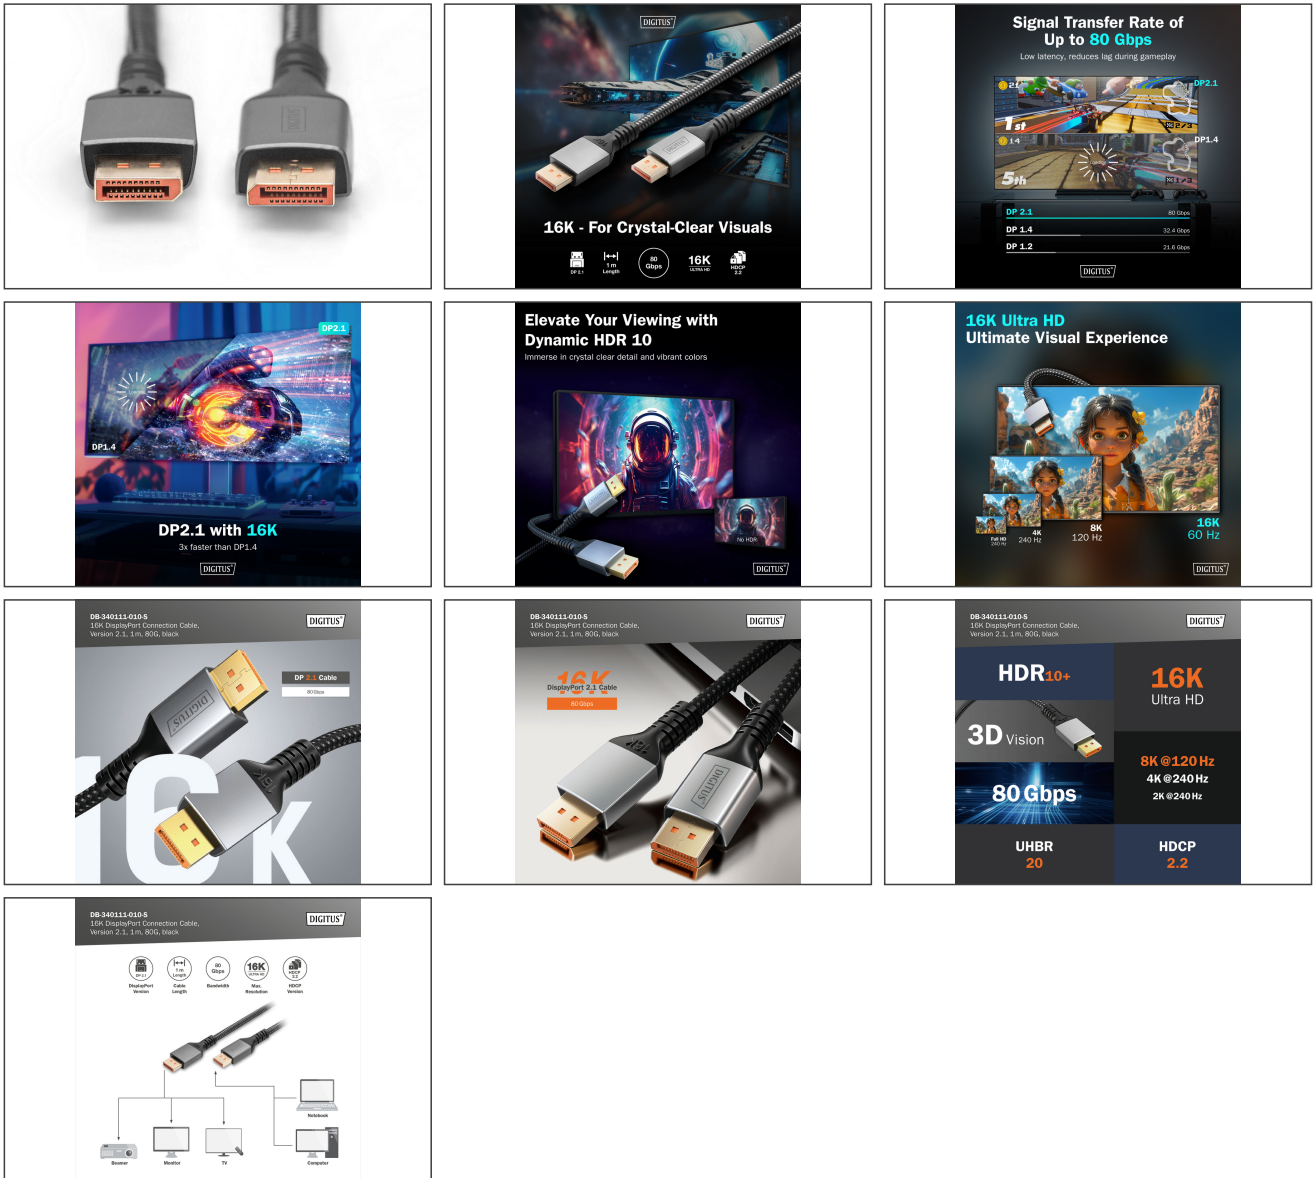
DIGITUS

16K - For Crystal-Clear Visuals

DP 2.1 1 m Length 80 Gbps 16K ULTRA HD HDCP 2.2

Signal Transfer Rate of Up to 80 Gbps

Low latency, reduces lag during gameplay

DP2.1

DP1.4

1st

5th

DP 2.1 80 Gbps

DP 1.4 32.4 Gbps

DP 1.2 21.6 Gbps

DIGITUS

DP2.1

DP1.4

DP2.1 with 16K

3x faster than DP1.4

DIGITUS

Elevate Your Viewing with Dynamic HDR 10

Immerse in crystal clear detail and vibrant colors

No HDR

DIGITUS

16K Ultra HD

Ultimate Visual Experience

Full HD 240 Hz

4K 240 Hz

8K 120 Hz

16K 60 Hz

DIGITUS

DB-340111-010-S
16K DisplayPort Connection Cable, Version 2.1, 1 m, 80G, black

DIGITUS

DP 2.1 Cable

80 Gbps

16K

DB-340111-010-S
16K DisplayPort Connection Cable, Version 2.1, 1 m, 80G, black

DIGITUS

16K

DisplayPort 2.1 Cable

80 Gbps

DB-340111-010-S
16K DisplayPort Connection Cable, Version 2.1, 1 m, 80G, black

DIGITUS

HDR10+

16K Ultra HD

3D Vision

8K @120 Hz
4K @240 Hz
2K @240 Hz

80 Gbps

UHBR 20

HDCP 2.2

DB-340111-010-S
16K DisplayPort Connection Cable, Version 2.1, 1 m, 80G, black

DIGITUS

DP 2.1 DisplayPort Version

1 m Cable Length

80 Gbps Bandwidth

16K ULTRA HD Max. Resolution

HDCP 2.2 HDCP Version

Notebook

Beamer

Monitor

TV

Computer